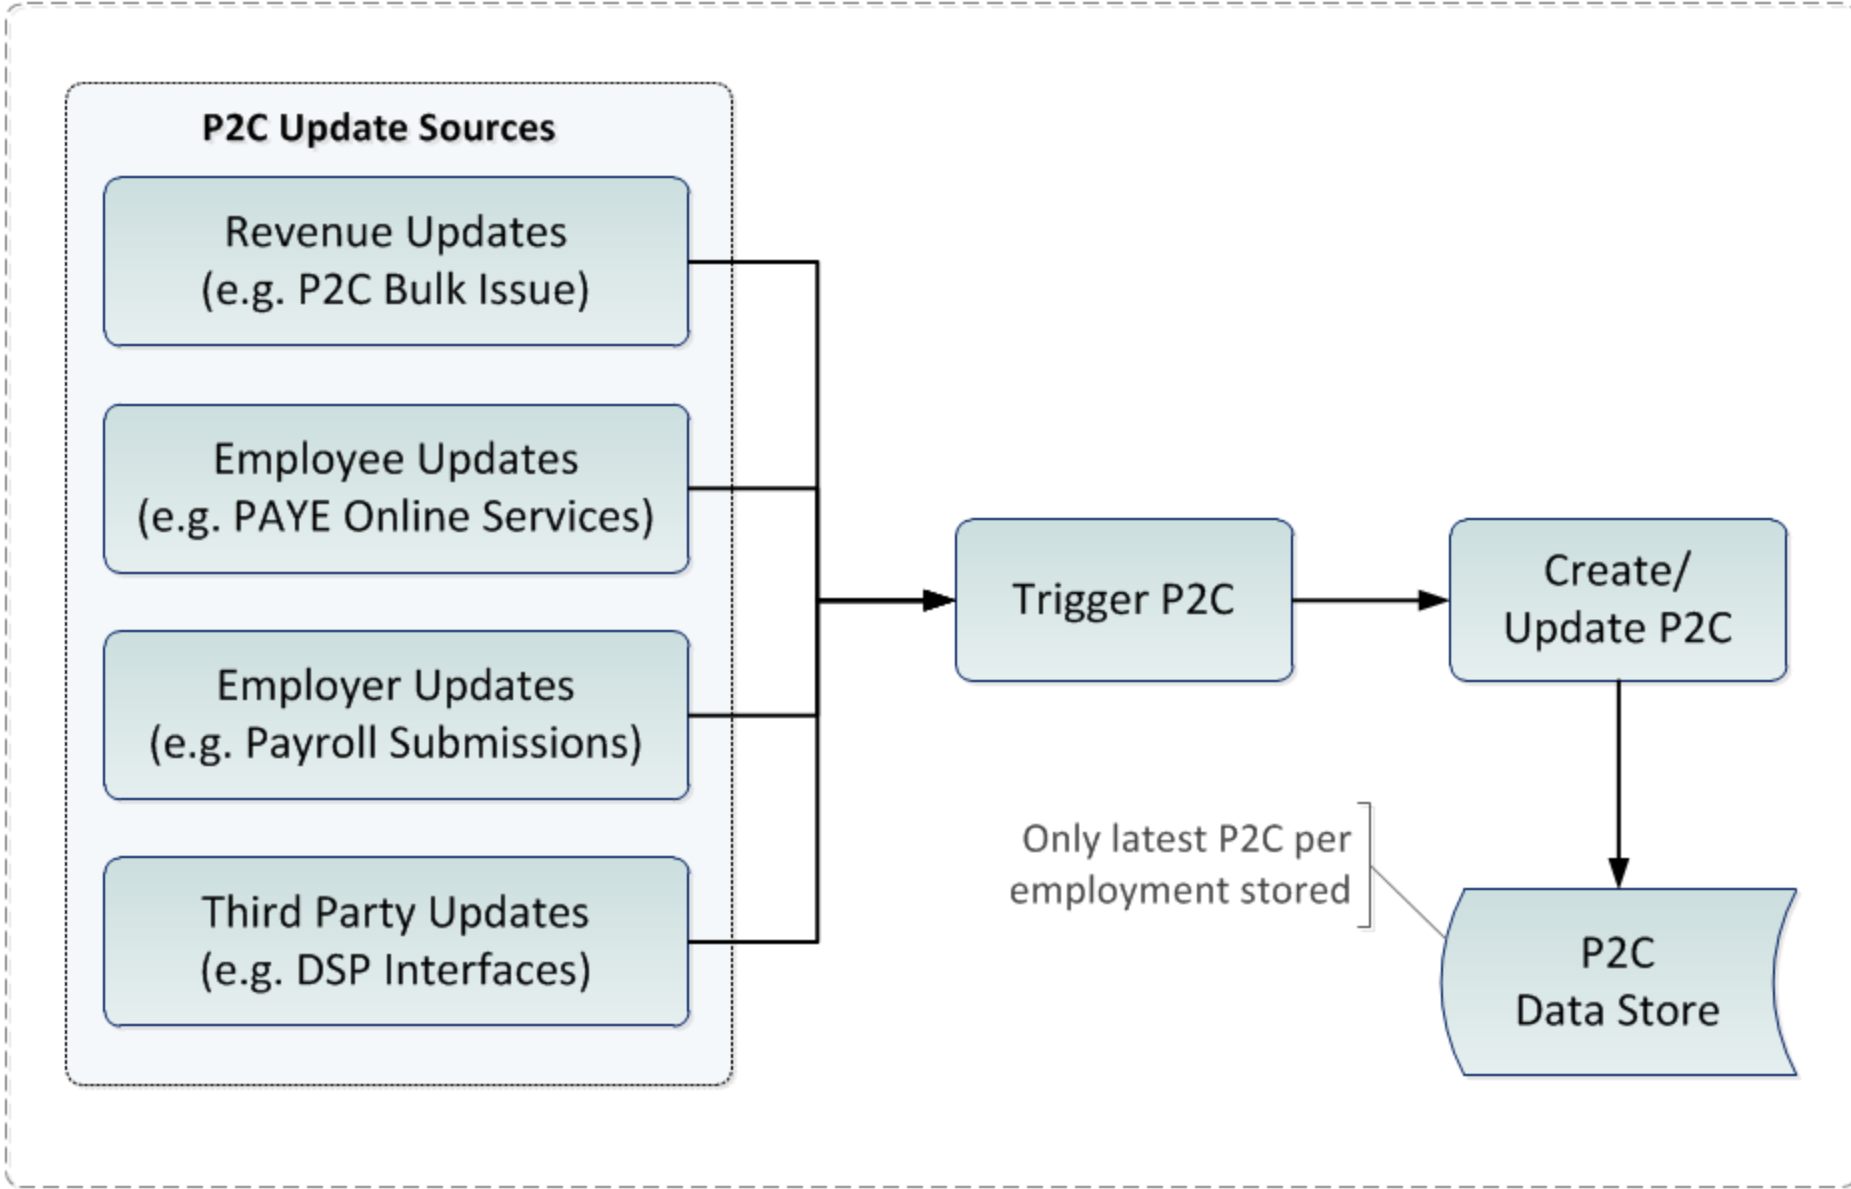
P2C Update Sources

Revenue Updates
(e.g. P2C Bulk Issue)

Employee Updates
(e.g. PAYE Online Services)

Employer Updates
(e.g. Payroll Submissions)

Third Party Updates
(e.g. DSP Interfaces)

Trigger P2C

Create/
Update P2C

Only latest P2C per employment stored

P2C
Data Store